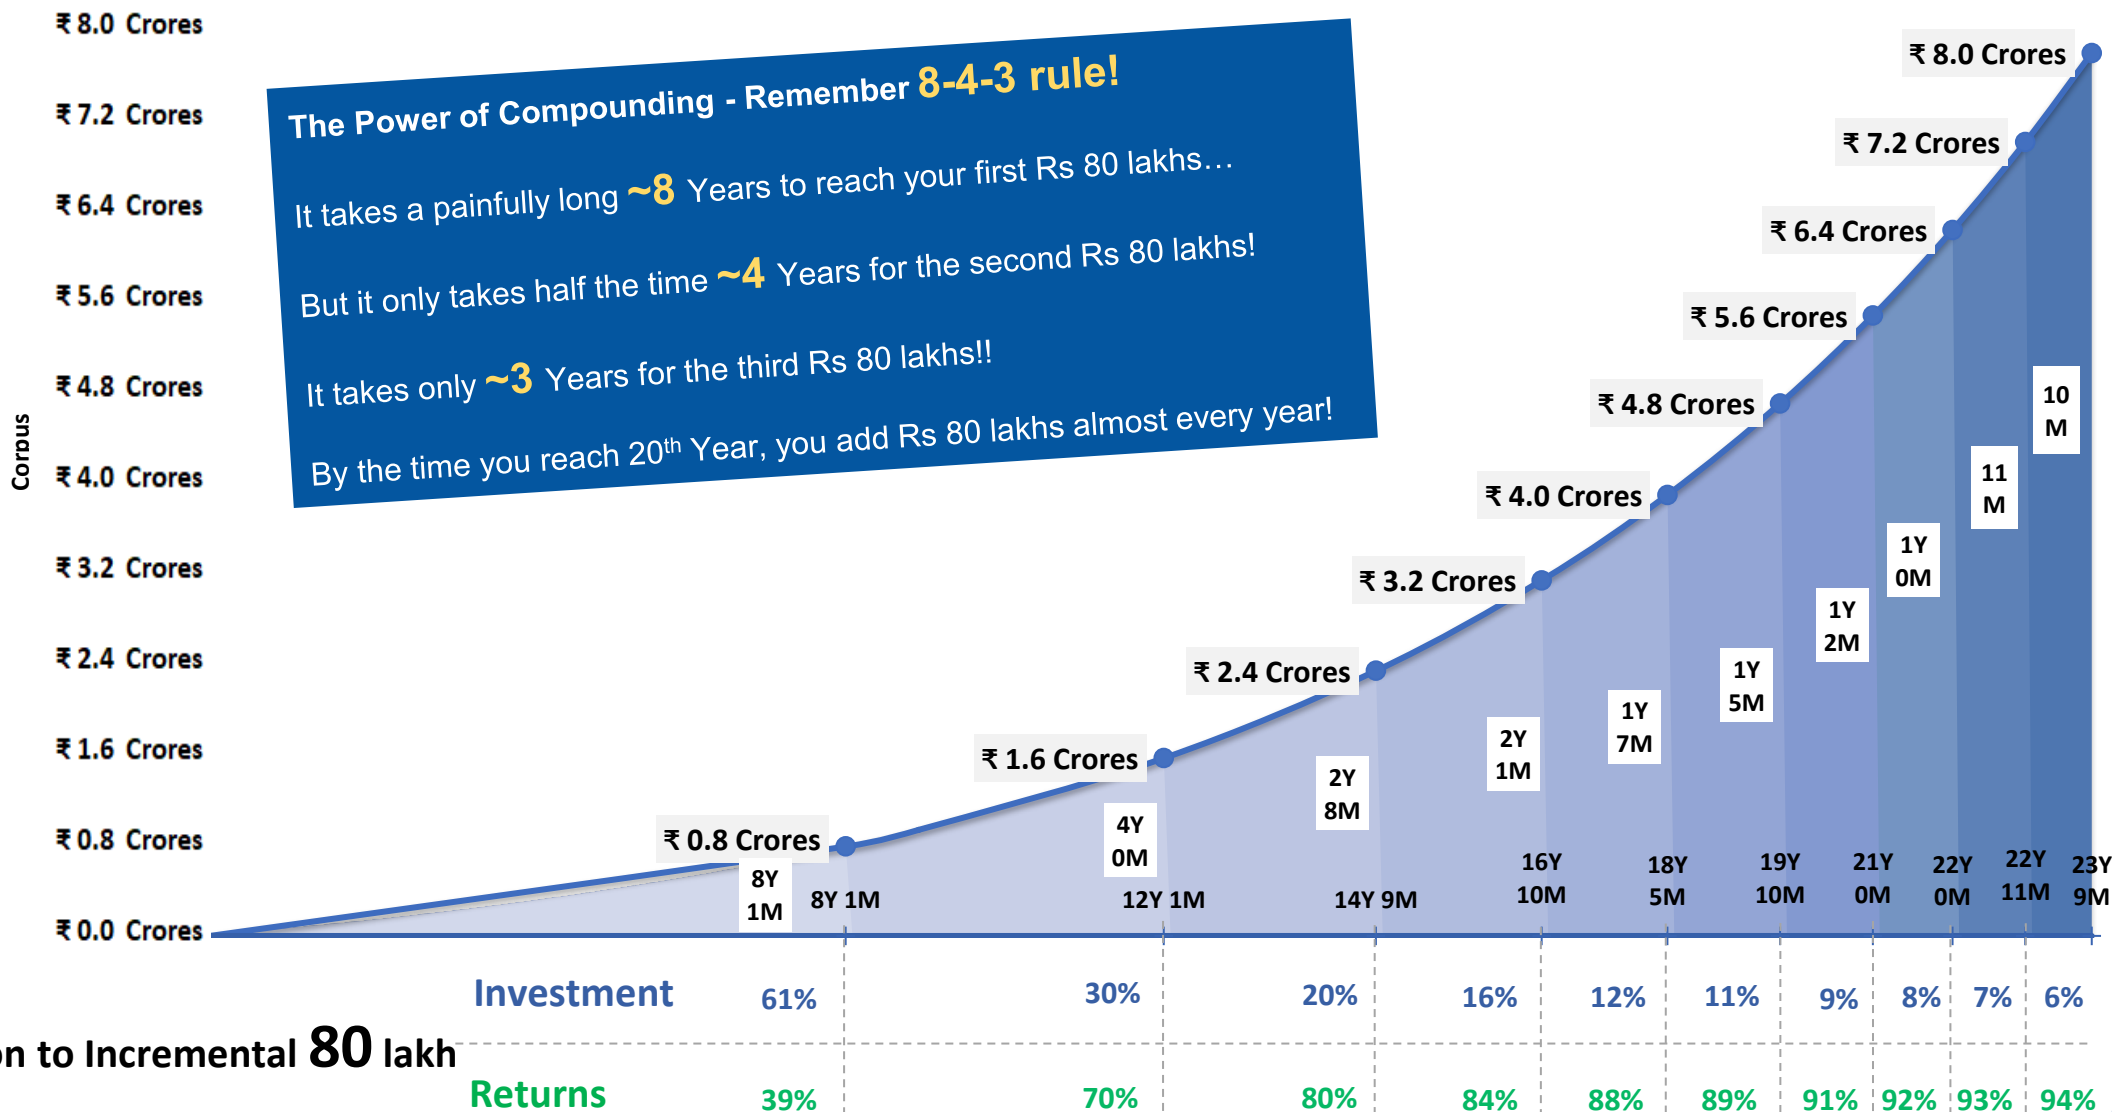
₹ 8.0 Crores
₹ 7.2 Crores
₹ 6.4 Crores
₹ 5.6 Crores
₹ 4.8 Crores
₹ 4.0 Crores
₹ 3.2 Crores
₹ 2.4 Crores
₹ 1.6 Crores
₹ 0.8 Crores
₹ 0.0 Crores

Corpus

The Power of Compounding - Remember 8-4-3 rule!

It takes a painfully long ~8 Years to reach your first Rs 80 lakhs…

But it only takes half the time ~4 Years for the second Rs 80 lakhs!

It takes only ~3 Years for the third Rs 80 lakhs!!

By the time you reach 20th Year, you add Rs 80 lakhs almost every year!

₹ 8.0 Crores
₹ 7.2 Crores
₹ 6.4 Crores
₹ 5.6 Crores
₹ 4.8 Crores
₹ 4.0 Crores
₹ 3.2 Crores
₹ 2.4 Crores
₹ 1.6 Crores
₹ 0.8 Crores

8Y 1M
4Y 0M
2Y 8M
2Y 1M
1Y 7M
1Y 5M
1Y 2M
1Y 0M
11 M
10 M

8Y 1M
12Y 1M
14Y 9M
16Y 10M
18Y 5M
19Y 10M
21Y 0M
22Y 0M
22Y 11M
23Y 9M

Investment 61% 30% 20% 16% 12% 11% 9% 8% 7% 6%

n to Incremental 80 lakh

Returns 39% 70% 80% 84% 88% 89% 91% 92% 93% 94%